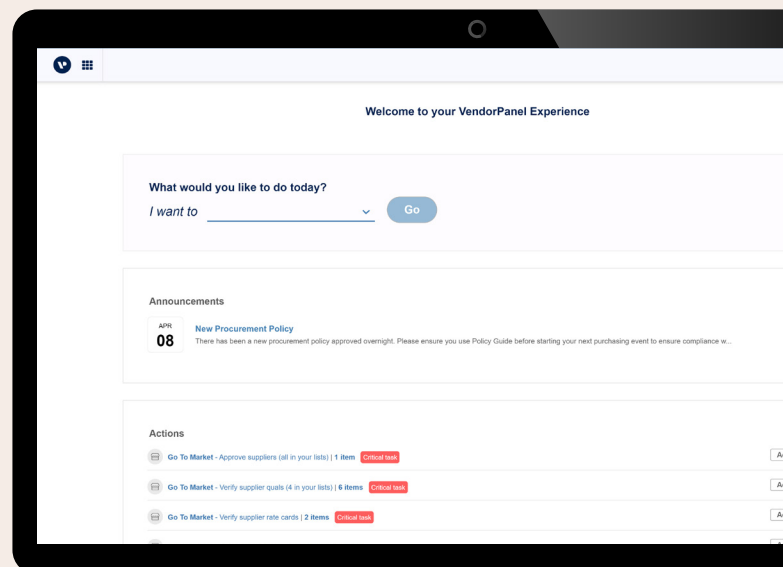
Welcome to your VendorPanel Experience

What would you like to do today?

I want to

Go

Announcements

APR

08

New Procurement Policy

There has been a new procurement policy approved overnight. Please ensure you use Policy Guide before starting your next purchasing event to ensure compliance w...

Actions

Go To Market - Approve suppliers (all in your lists) | 1 item Critical task

A

Go To Market - Verify supplier quals (4 in your lists) | 6 items Critical task

A

Go To Market - Verify supplier rate cards | 2 items Critical task

A